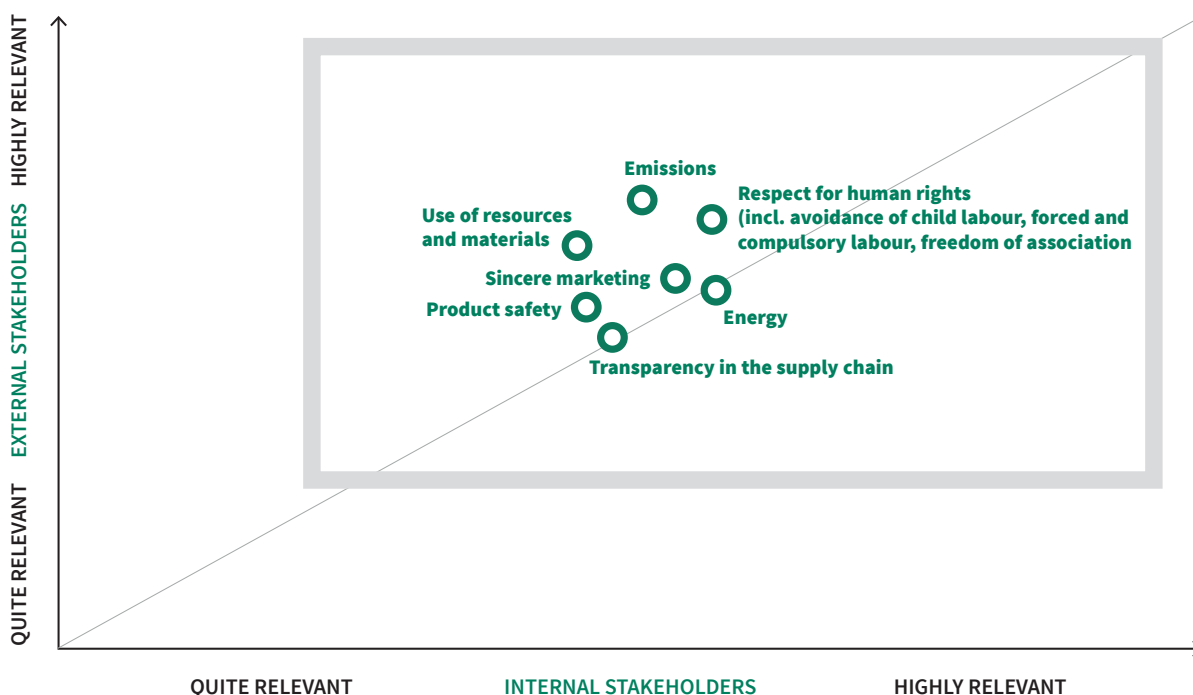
HIGHLY RELEVANT
EXTERNAL STAKEHOLDERS
QUITE RELEVANT

Emissions
Respect for human rights (incl. avoidance of child labour, forced and compulsory labour, freedom of association
Use of resources and materials
Sincere marketing
Product safety
Energy
Transparency in the supply chain

QUITE RELEVANT
INTERNAL STAKEHOLDERS
HIGHLY RELEVANT